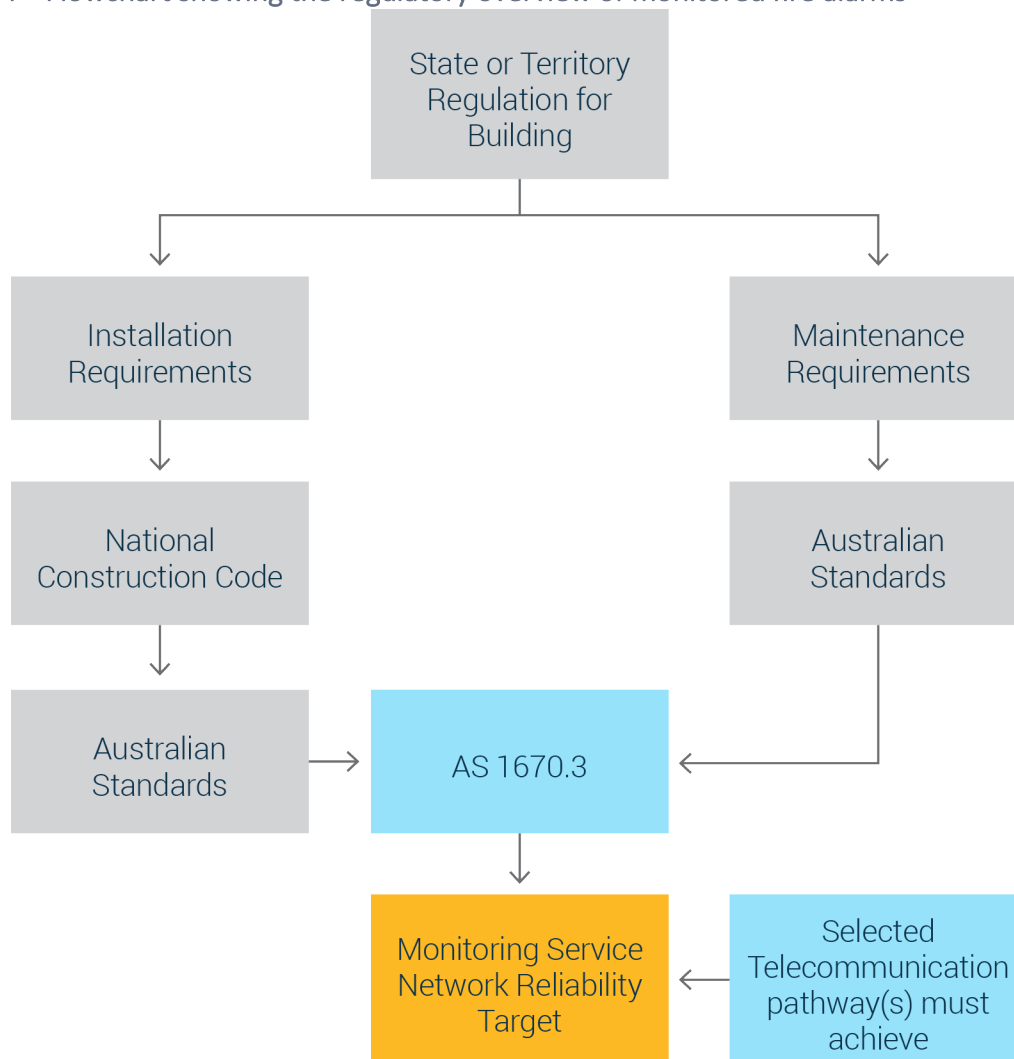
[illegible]

State or Territory Regulation for Building

Installation Requirements

Maintenance Requirements

National Construction Code

Australian Standards

Australian Standards

AS 1670.3

Monitoring Service Network Reliability Target

Selected Telecommunication pathway(s) must achieve